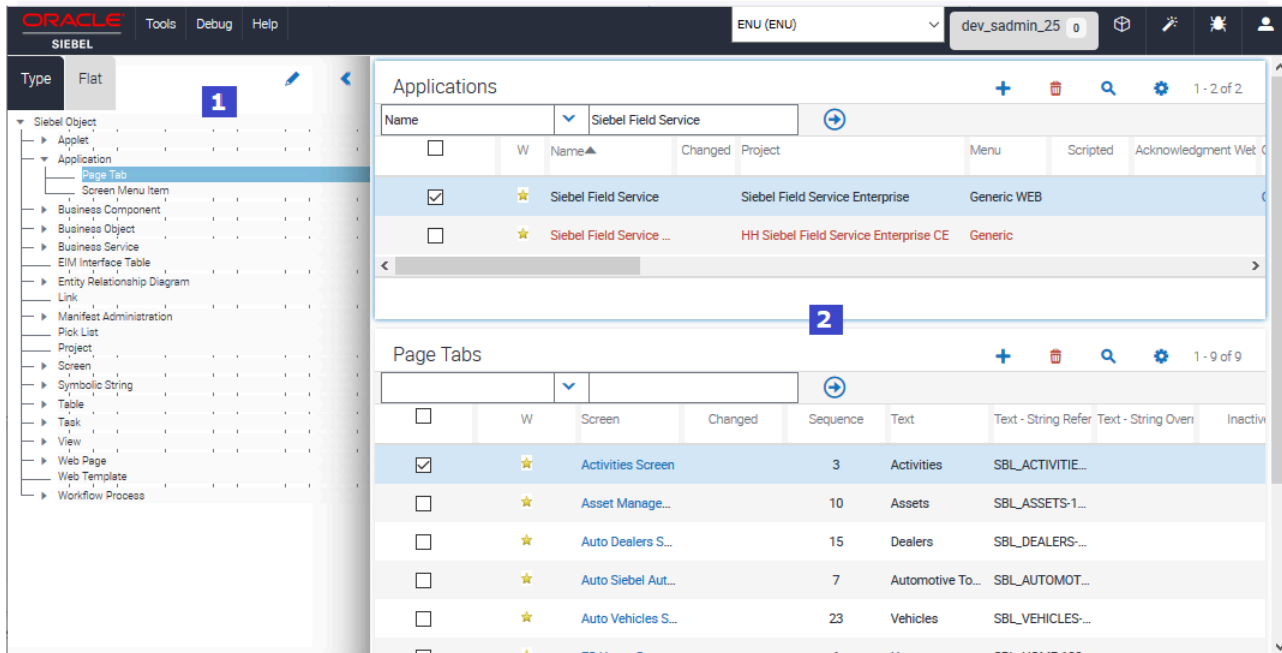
ORACLE
SIEBEL
Tools Debug Help
ENU (ENU)
dev_sadmin_25 0

Type Flat
1
Siebel Object
Applet
Application
Page Tab
Screen Menu Item
Business Component
Business Object
Business Service
EIM Interface Table
Entity Relationship Diagram
Link
Manifest Administration
Pick List
Project
Screen
Symbolic String
Table
Task
View
Web Page
Web Template
Workflow Process

Applications
1 - 2 of 2
Name
Siebel Field Service

| | W | Name | Changed | Project | Menu | Scripted | Acknowledgment Web |
|---|---|---|---|---|---|---|---|
| ☑ | ★ | Siebel Field Service | | Siebel Field Service Enterprise | Generic WEB | | |
| ☐ | ★ | Siebel Field Service ... | | HH Siebel Field Service Enterprise CE | Generic | | |

2

Page Tabs
1 - 9 of 9

| | W | Screen | Changed | Sequence | Text | Text - String Refer | Text - String Overr | Inactive |
|---|---|---|---|---|---|---|---|---|
| ☑ | ★ | Activities Screen | | 3 | Activities | SBL_ACTIVITIE... | | |
| ☐ | ★ | Asset Manage... | | 10 | Assets | SBL_ASSETS-1... | | |
| ☐ | ★ | Auto Dealers S... | | 15 | Dealers | SBL_DEALERS-... | | |
| ☐ | ★ | Auto Siebel Aut... | | 7 | Automotive To... | SBL_AUTOMOT... | | |
| ☐ | ★ | Auto Vehicles S... | | 23 | Vehicles | SBL_VEHICLES-... | | |